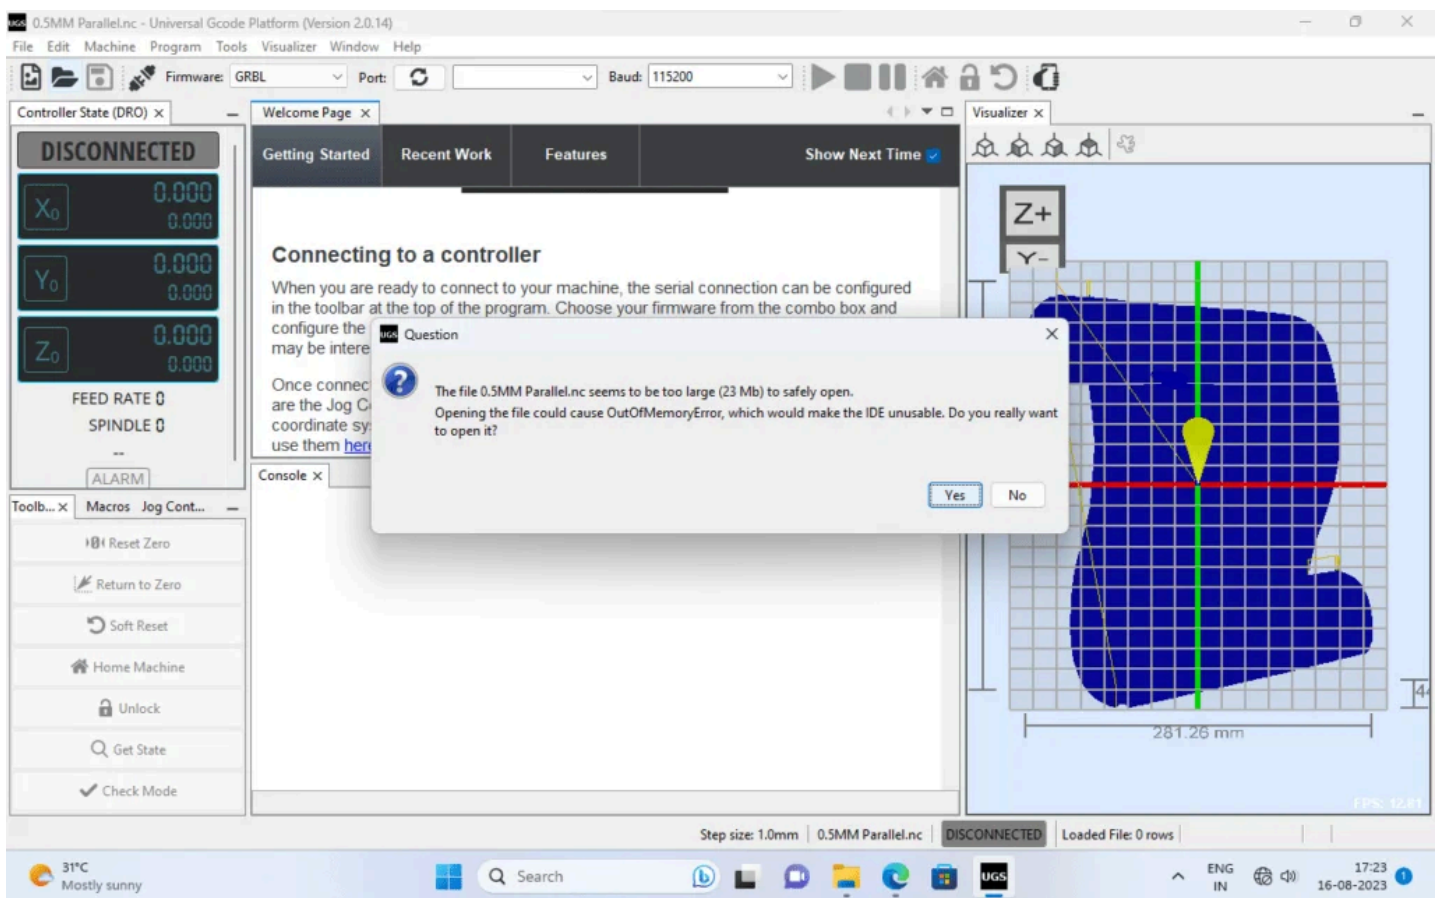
0.5MM Parallel.nc - Universal Gcode Platform (Version 2.0.14)

File Edit Machine Program Tools Visualizer Window Help

Firmware: GRBL Port: Baud: 115200

Controller State (DRO) ×

DISCONNECTED

X₀ 0.000 0.000

Y₀ 0.000 0.000

Z₀ 0.000 0.000

FEED RATE 0

SPINDLE 0

--

ALARM

Toolb... × Macros Jog Cont...

Reset Zero

Return to Zero

Soft Reset

Home Machine

Unlock

Get State

Check Mode

Welcome Page ×

Getting Started Recent Work Features Show Next Time

Connecting to a controller

When you are ready to connect to your machine, the serial connection can be configured in the toolbar at the top of the program. Choose your firmware from the combo box and configure the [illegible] may be intere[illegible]

Once connec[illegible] are the Jog C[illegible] coordinate sy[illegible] use them her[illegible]

Console ×

Question

The file 0.5MM Parallel.nc seems to be too large (23 Mb) to safely open.

Opening the file could cause OutOfMemoryError, which would make the IDE unusable. Do you really want to open it?

Yes No

Visualizer ×

Z+

Y-

281.26 mm

FPS: 12.81

Step size: 1.0mm 0.5MM Parallel.nc DISCONNECTED Loaded File: 0 rows

31°C Mostly sunny

Search

ENG IN

17:23 16-08-2023